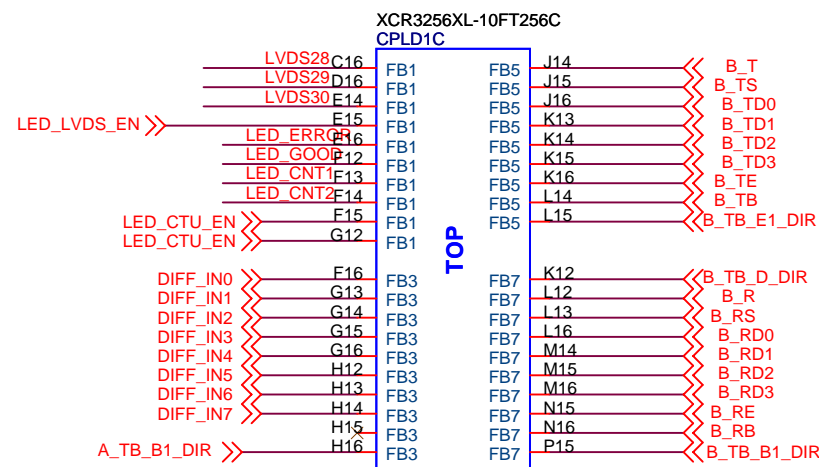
XCR3256XL-10FT256C
CPLD1C

LVDS28 C16 FB1
LVDS29 D16 FB1
LVDS30 E14 FB1
LED_LVDS_EN E15 FB1
LED_ERROR F16 FB1
LED_GOOD F12 FB1
LED_CNT1 F13 FB1
LED_CNT2 F14 FB1
LED_CTU_EN F15 FB1
LED_CTU_EN G12 FB1

DIFF_IN0 F16 FB3
DIFF_IN1 G13 FB3
DIFF_IN2 G14 FB3
DIFF_IN3 G15 FB3
DIFF_IN4 G16 FB3
DIFF_IN5 H12 FB3
DIFF_IN6 H13 FB3
DIFF_IN7 H14 FB3
H15 FB3
A_TB_B1_DIR H16 FB3

TOP

FB5 J14 B_T
FB5 J15 B_TS
FB5 J16 B_TD0
FB5 K13 B_TD1
FB5 K14 B_TD2
FB5 K15 B_TD3
FB5 K16 B_TE
FB5 L14 B_TB
FB5 L15 B_TB_E1_DIR

FB7 K12 B_TB_D_DIR
FB7 L12 B_R
FB7 L13 B_RS
FB7 L16 B_RD0
FB7 M14 B_RD1
FB7 M15 B_RD2
FB7 M16 B_RD3
FB7 N15 B_RE
FB7 N16 B_RB
FB7 P15 B_TB_B1_DIR